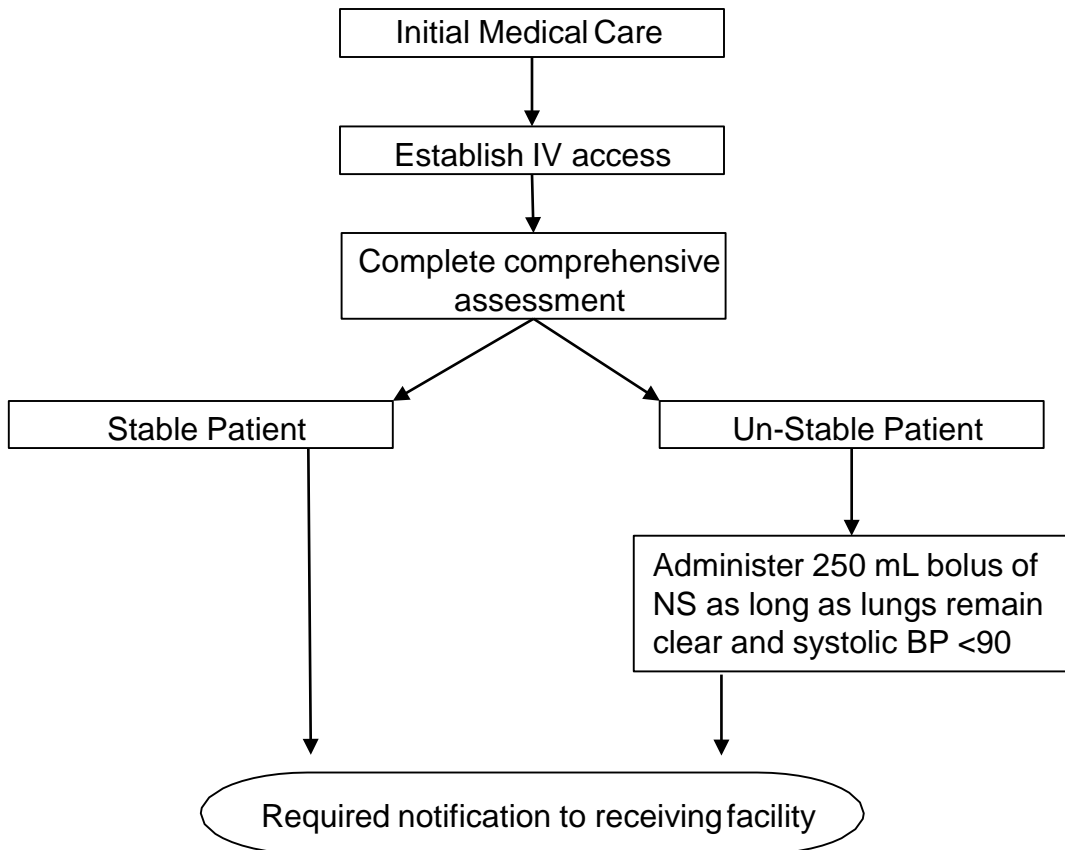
Initial Medical Care

Establish IV access

Complete comprehensive assessment

Stable Patient

Un-Stable Patient

Administer 250 mL bolus of NS as long as lungs remain clear and systolic BP <90

Required notification to receiving facility